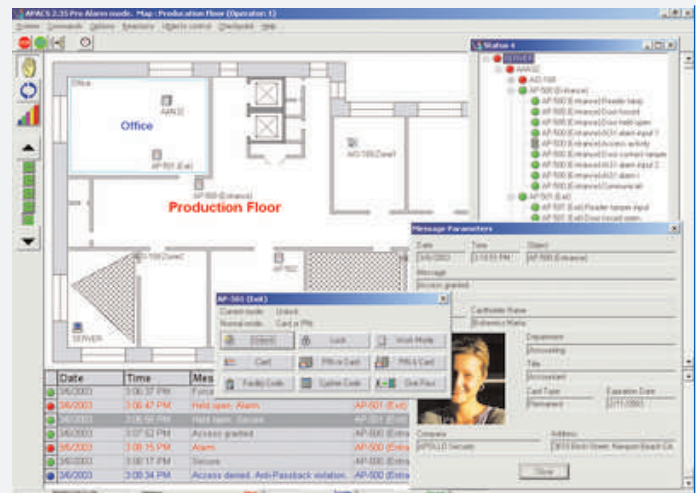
APACS 2.35 Pro Alarm mode. Map : Production Floor (Operator: 1)

Office
AAN32
AP-501 (Exit)
AP-500 (Entrance)
Production Floor
AIO-168/Zone1
AIO-168/Zone2
AP-502
SERVER

Status 4
SERVER
AAN32
AIO-168
AP-500 (Entrance)

Message Parameters
Date
Time
Object
3/6/2003
3:10:55 PM
AP-500 (Entrance)
Message
Access granted
Cardholder Name
Department
Accounting
Title
Accountant
Card Type
Expiration Date
Permanent
Company
APOLLO Security
Address
Close

AP-501 (Exit)
Current mode: Unlock
Normal mode: Card or PIN
Unlock
Lock
Work Mode
Card
PIN or Card
PIN & Card
Facility Code
Cipher Code
One Pass

| Date | Time | Mes |  |
|---|---|---|---|
| 3/6/2003 | 3:06:37 PM | Force |  |
| 3/6/2003 | 3:06:47 PM | Held open. Alarm. | AP-501 (Exit) |
| 3/6/2003 | 3:06:54 PM | Held open. Secure. | AP-501 (Exit) |
| 3/6/2003 | 3:07:52 PM | Access granted | AP-500 (Entra |
| 3/6/2003 | 3:06:15 PM | Alarm | AP-500 (Entra |
| 3/6/2003 | 3:08:17 PM | Secure | AP-500 (Entra |
| 3/6/2003 | 3:08:34 PM | Access denied. Anti-Passback violation. | AP-500 (Entra |